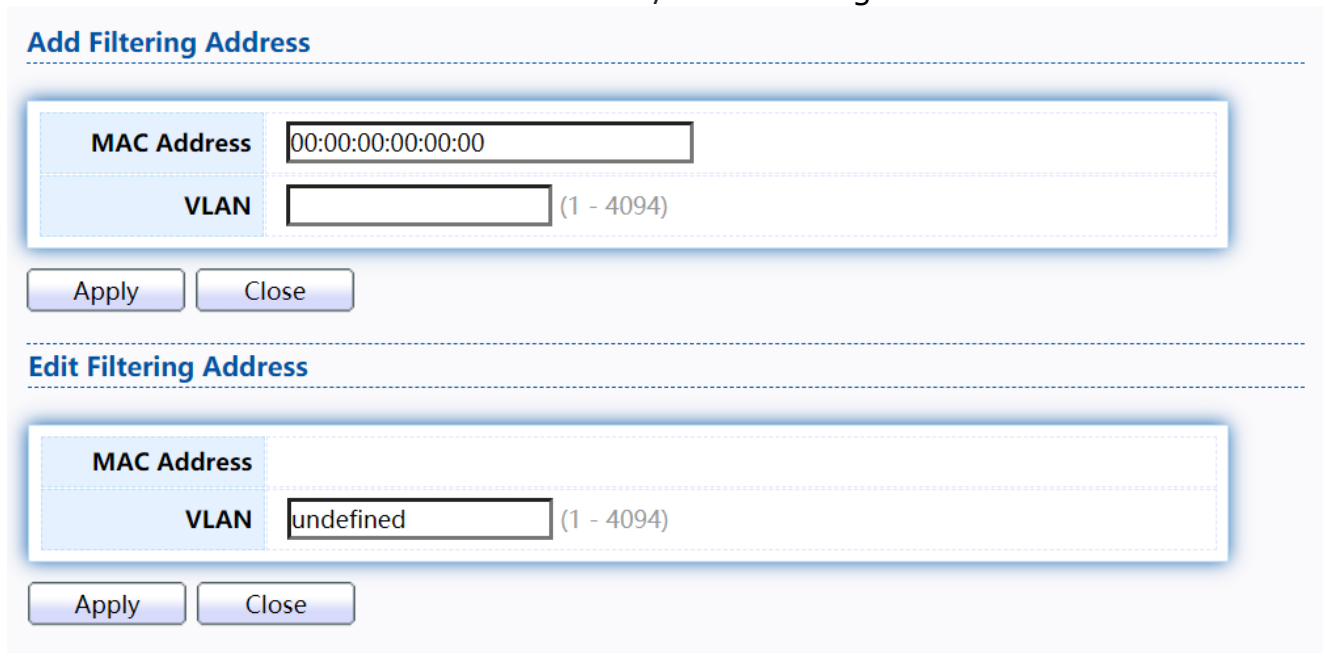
Add Filtering Address

| MAC Address | 00:00:00:00:00:00 |
|---|---|
| VLAN | (1 - 4094) |

Apply Close

Edit Filtering Address

| MAC Address | |
|---|---|
| VLAN | undefined (1 - 4094) |

Apply Close